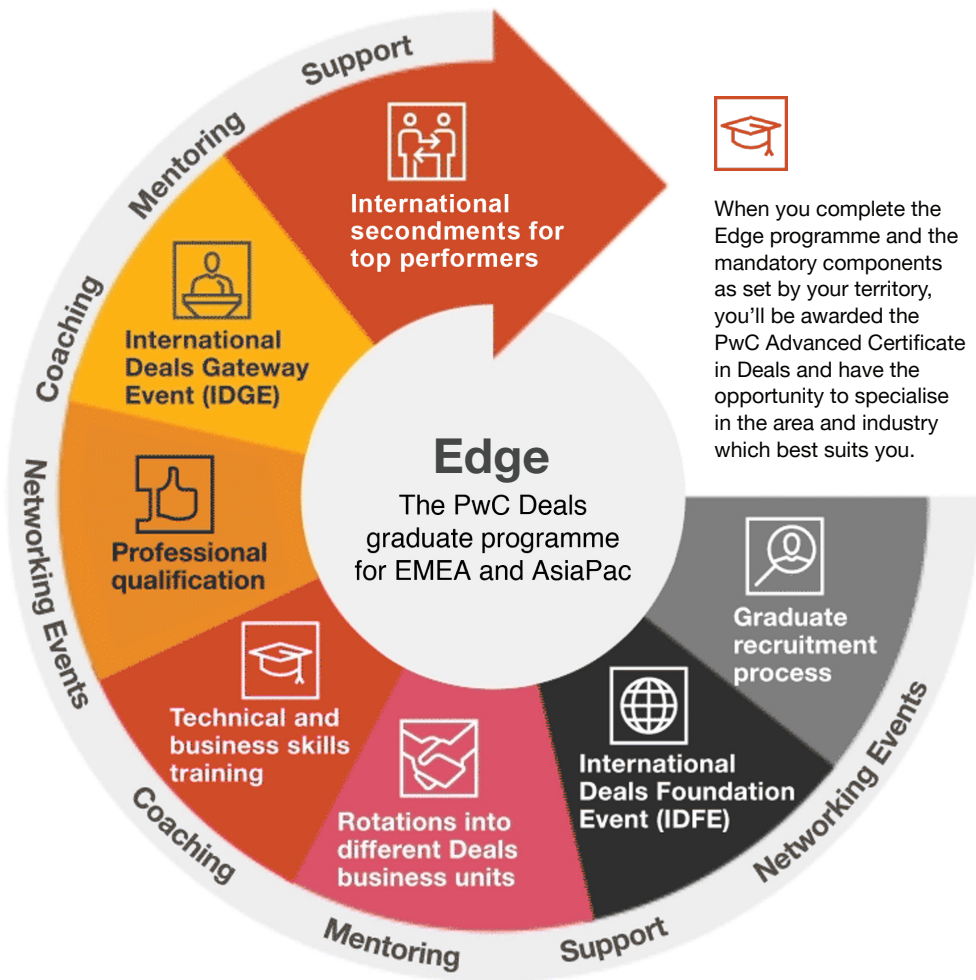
Support

Mentoring

Coaching

Networking Events

International secondments for top performers

International Deals Gateway Event (IDGE)

Professional qualification

Technical and business skills training

Rotations into different Deals business units

International Deals Foundation Event (IDFE)

Graduate recruitment process

Edge
The PwC Deals graduate programme for EMEA and AsiaPac

When you complete the Edge programme and the mandatory components as set by your territory, you'll be awarded the PwC Advanced Certificate in Deals and have the opportunity to specialise in the area and industry which best suits you.

Networking Events

Support

Mentoring

Coaching